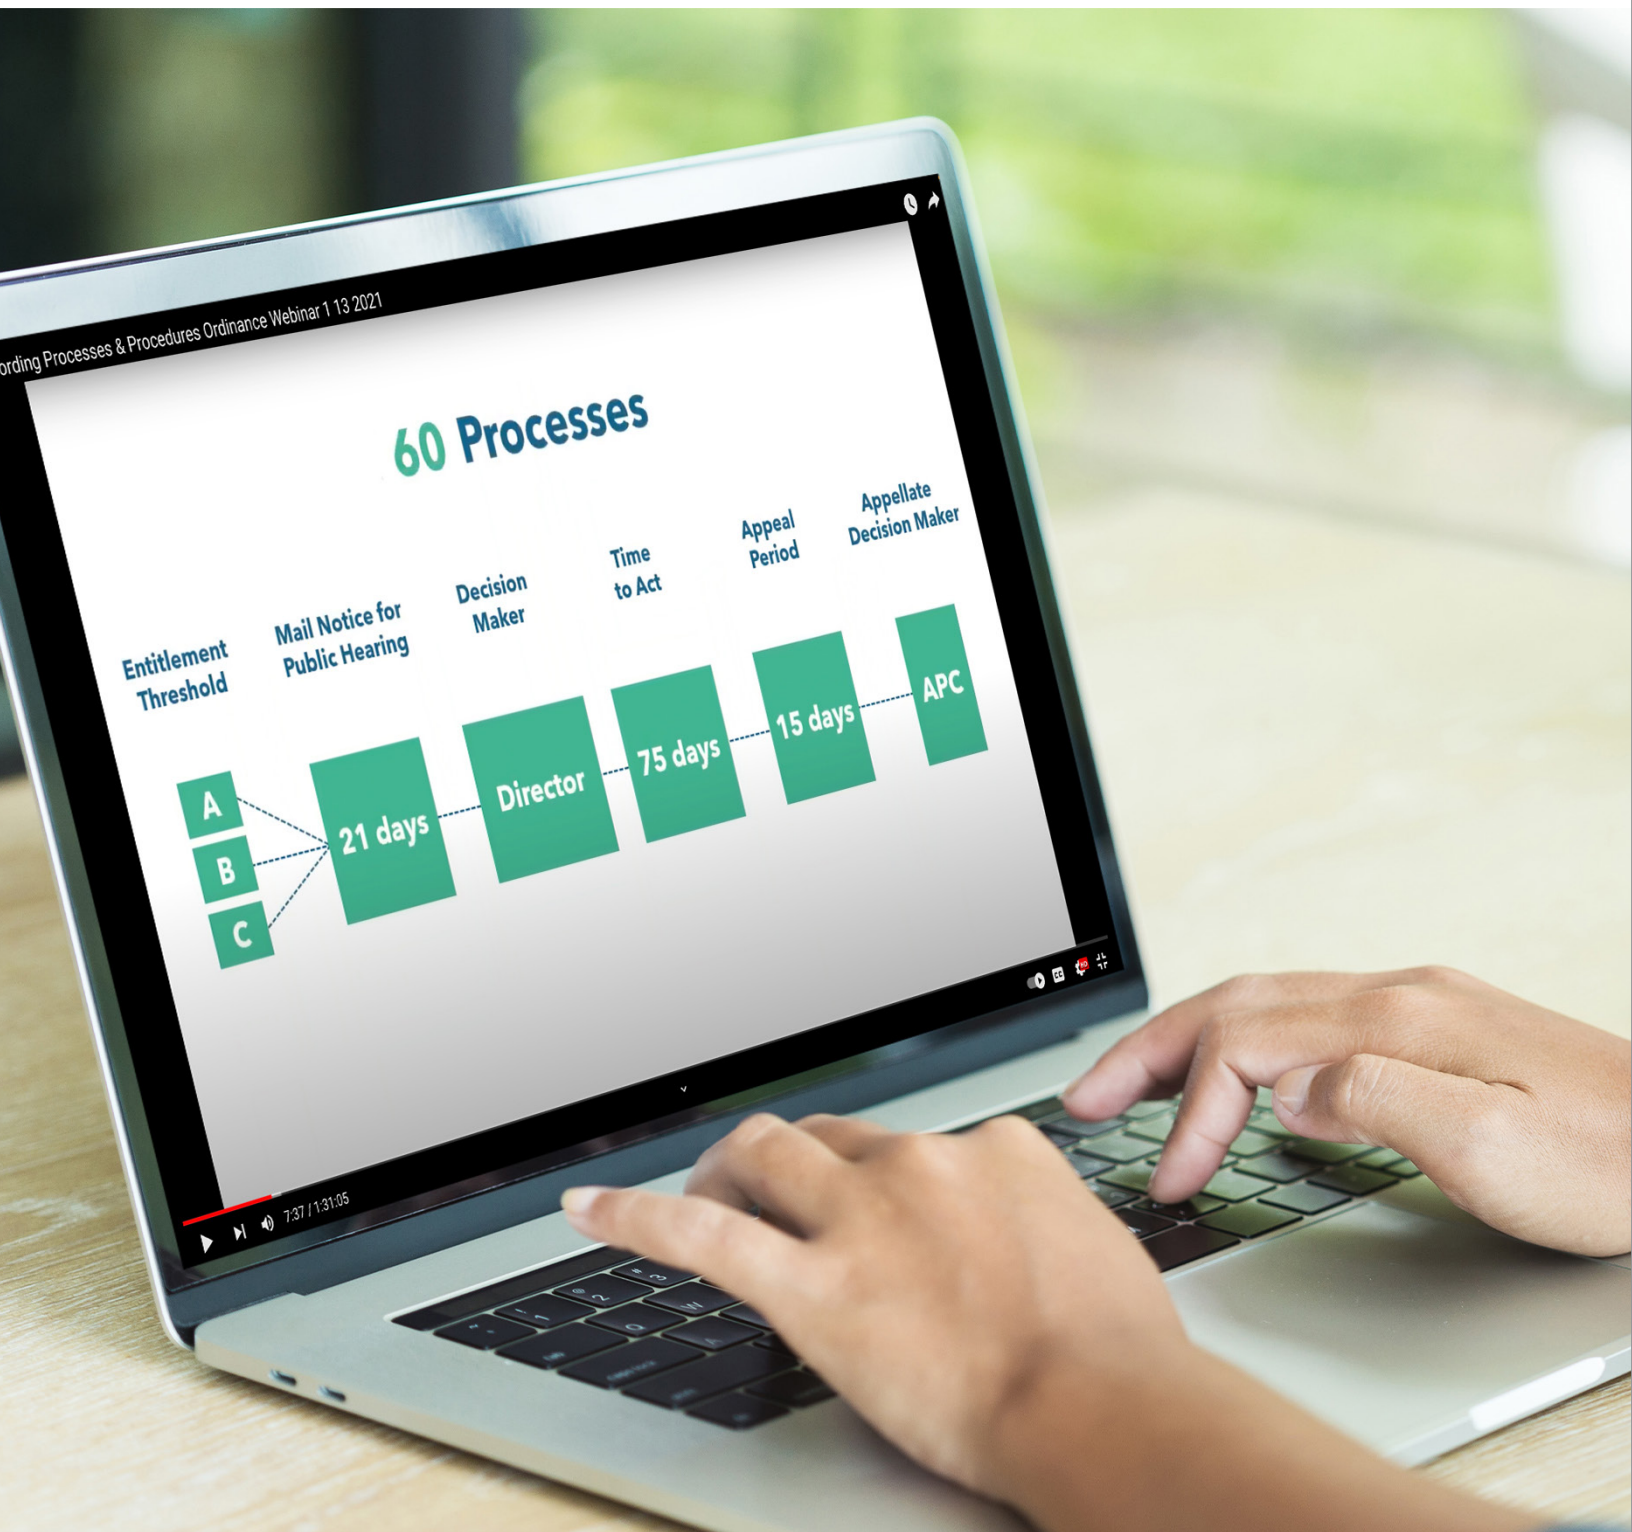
ording Processes & Procedures Ordinance Webinar 1 13 2021

60 Processes

Entitlement Threshold

Mail Notice for Public Hearing

Decision Maker

Time to Act

Appeal Period

Appellate Decision Maker

A

B

C

21 days

Director

75 days

15 days

APC

7:37 / 1:31:05